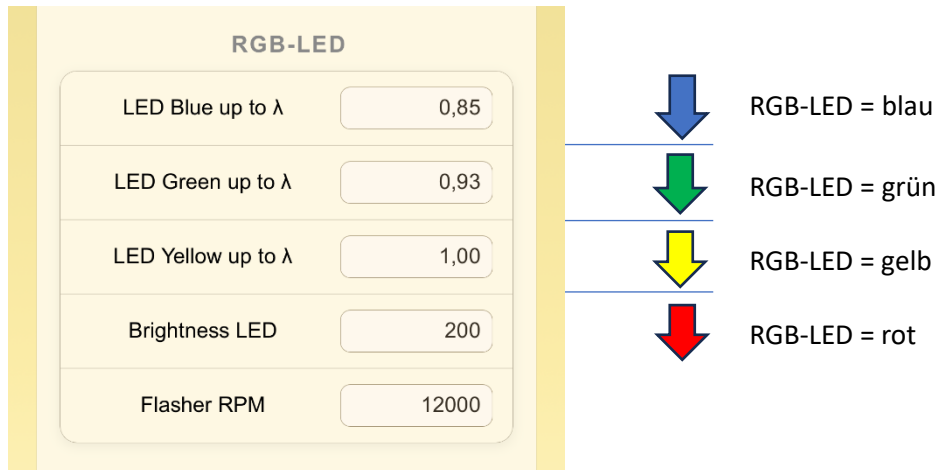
RGB-LED

| | |
|---|---|
| LED Blue up to λ | 0,85 |
| LED Green up to λ | 0,93 |
| LED Yellow up to λ | 1,00 |
| Brightness LED | 200 |
| Flasher RPM | 12000 |

RGB-LED = blau

RGB-LED = grün

RGB-LED = gelb

RGB-LED = rot